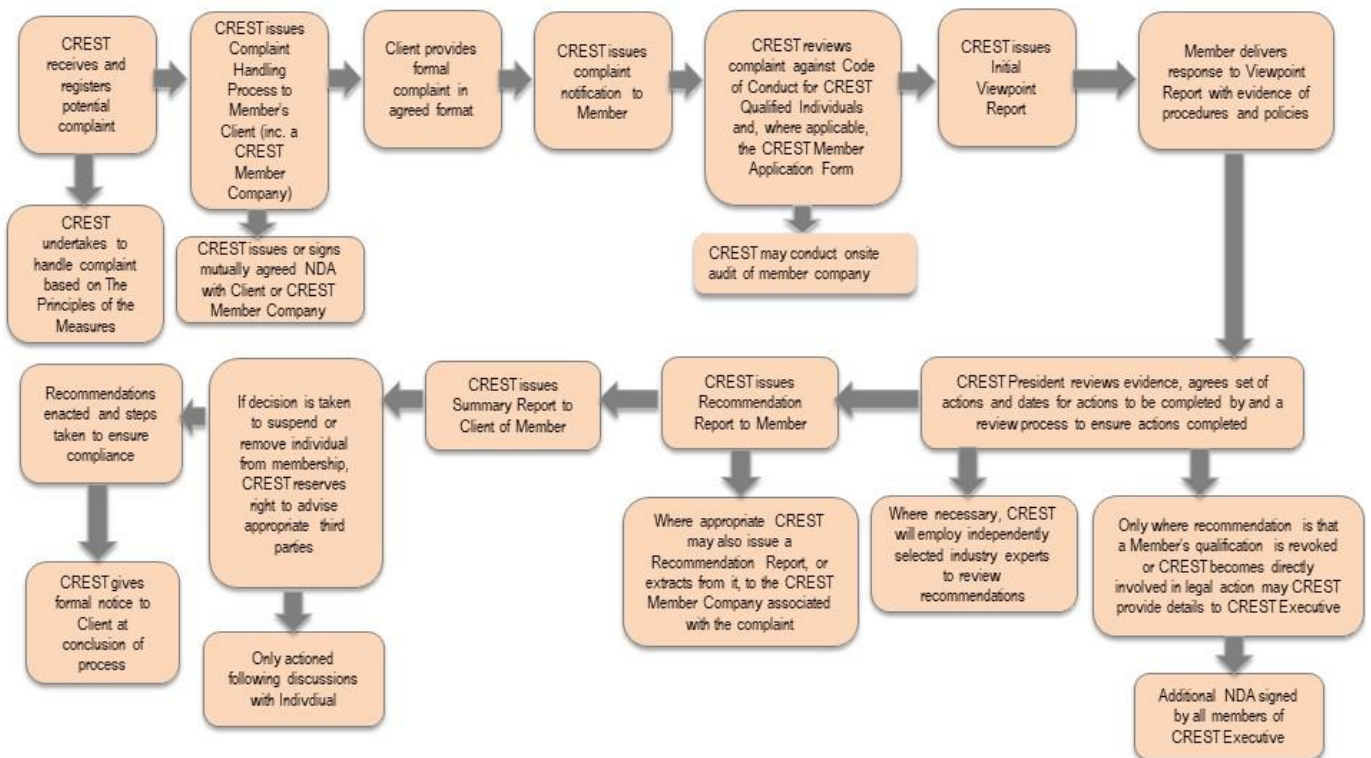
CREST receives and registers potential complaint

CREST undertakes to handle complaint based on The Principles of the Measures

CREST issues Complaint Handling Process to Member's Client (inc. a CREST Member Company)

CREST issues or signs mutually agreed NDA with Client or CREST Member Company

Client provides formal complaint in agreed format

CREST issues complaint notification to Member

CREST reviews complaint against Code of Conduct for CREST Qualified Individuals and, where applicable, the CREST Member Application Form

CREST may conduct onsite audit of member company

CREST issues Initial Viewpoint Report

Member delivers response to Viewpoint Report with evidence of procedures and policies

CREST President reviews evidence, agrees set of actions and dates for actions to be completed by and a review process to ensure actions completed

Where necessary, CREST will employ independently selected industry experts to review recommendations

Only where recommendation is that a Member's qualification is revoked or CREST becomes directly involved in legal action may CREST provide details to CREST Executive

Additional NDA signed by all members of CREST Executive

CREST issues Recommendation Report to Member

Where appropriate CREST may also issue a Recommendation Report, or extracts from it, to the CREST Member Company associated with the complaint

CREST issues Summary Report to Client of Member

If decision is taken to suspend or remove individual from membership, CREST reserves right to advise appropriate third parties

Only actioned following discussions with Indivdiual

Recommendations enacted and steps taken to ensure compliance

CREST gives formal notice to Client at conclusion of process